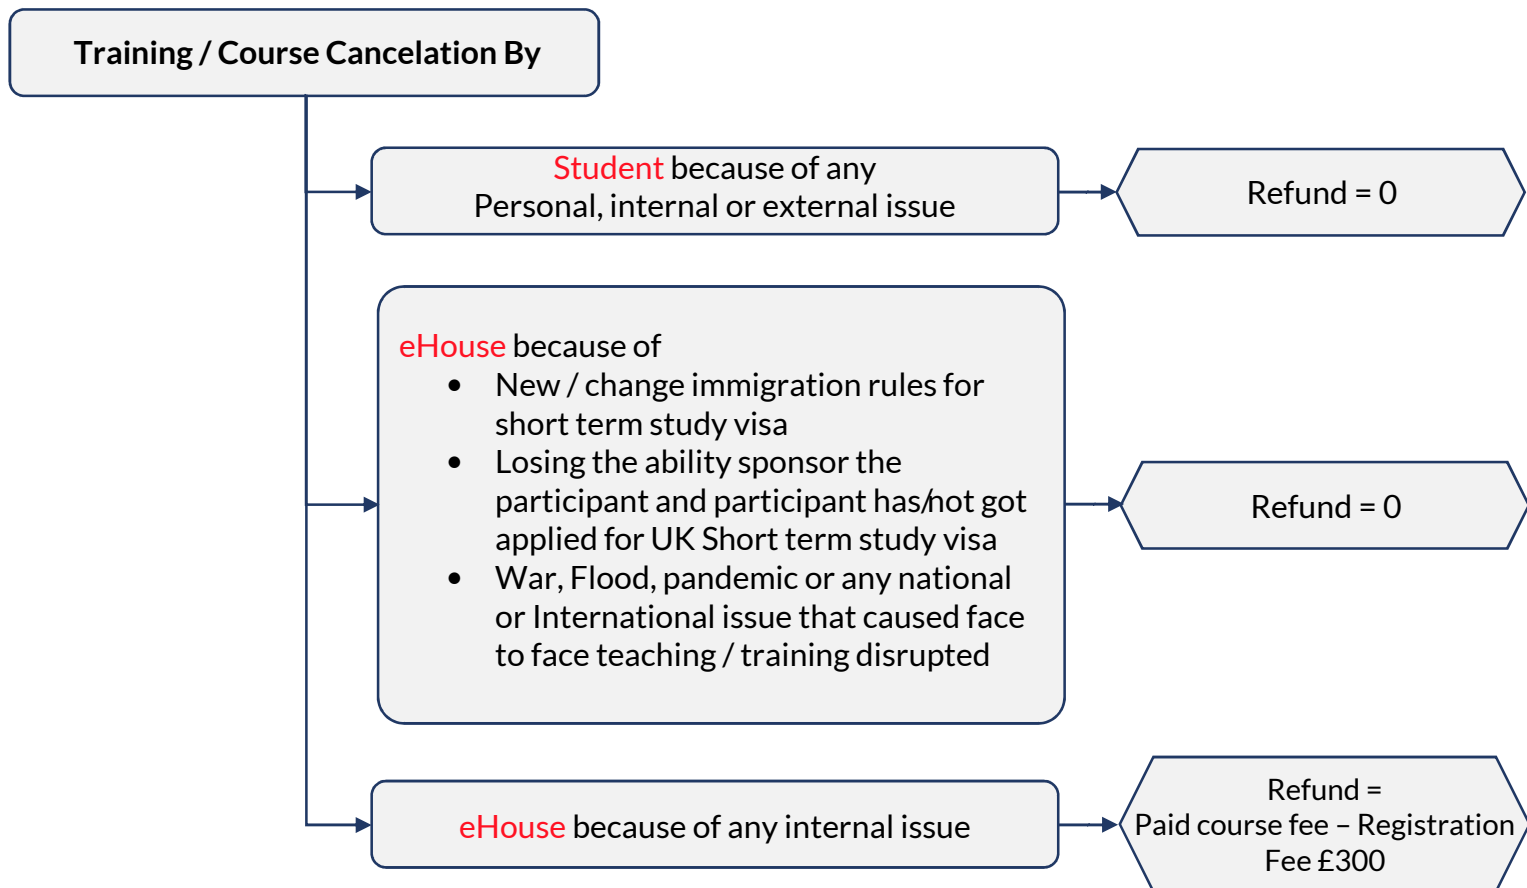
Training / Course Cancelation By

Student because of any Personal, internal or external issue

Refund = 0

eHouse because of
- New / change immigration rules for short term study visa
- Losing the ability sponsor the participant and participant has not got applied for UK Short term study visa
- War, Flood, pandemic or any national or International issue that caused face to face teaching / training disrupted

Refund = 0

eHouse because of any internal issue

Refund = Paid course fee – Registration Fee £300